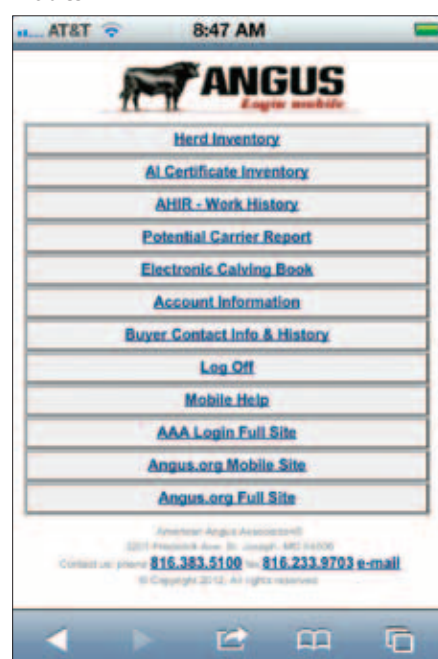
AT&T 8:47 AM

ANGUS
Login mobile

Herd Inventory

AI Certificate Inventory

AHIR - Work History

Potential Carrier Report

Electronic Calving Book

Account Information

Buyer Contact Info & History

Log Off

Mobile Help

AAA Login Full Site

Angus.org Mobile Site

Angus.org Full Site

American Angus Association®
3201 Frederick Ave. St. Joseph, MO 64506
Contact us: phone 816.383.5100 fax 816.233.9703 e-mail
© Copyright 2012. All rights reserved.